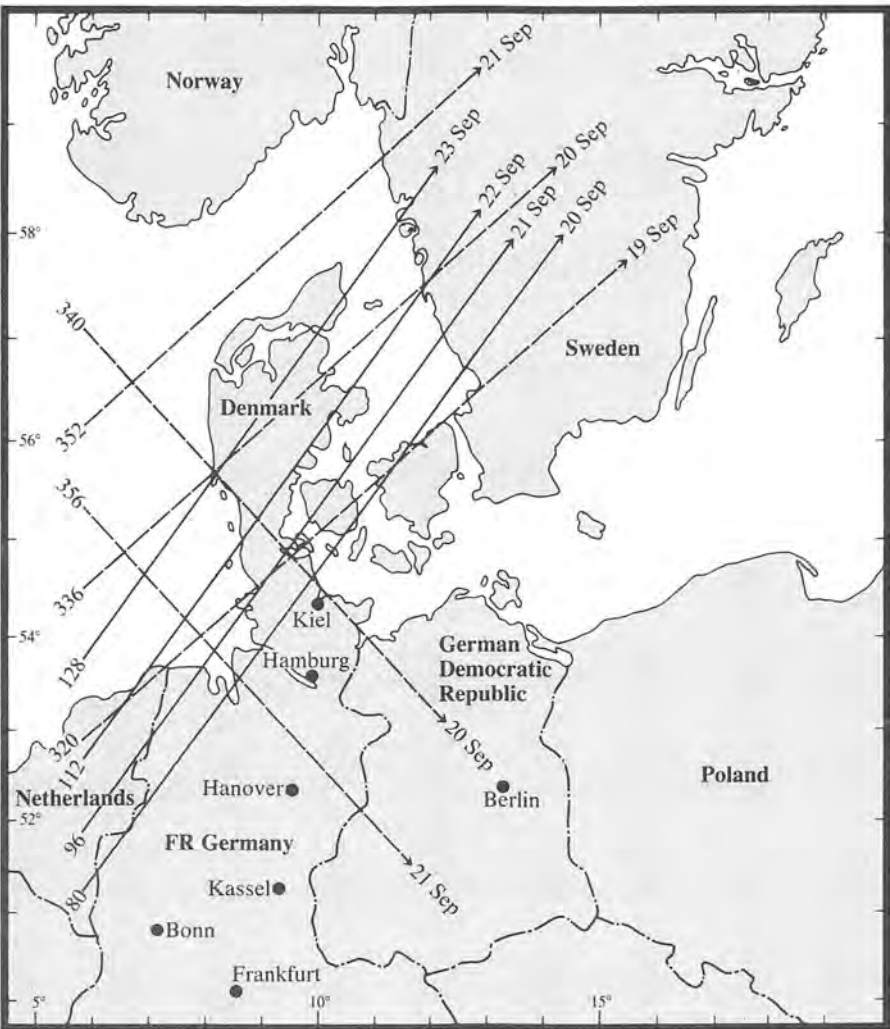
Norway

21 Sep

23 Sep

22 Sep

20 Sep

21 Sep

20 Sep

19 Sep

58°

340

Sweden

352

Denmark

56°

356

336

Kiel

54°

128

Hamburg

German Democratic Republic

320

112

20 Sep

Netherlands

Hanover

Berlin

Poland

52°

96

FR Germany

80

Kassel

21 Sep

Bonn

Frankfurt

5°

10°

15°